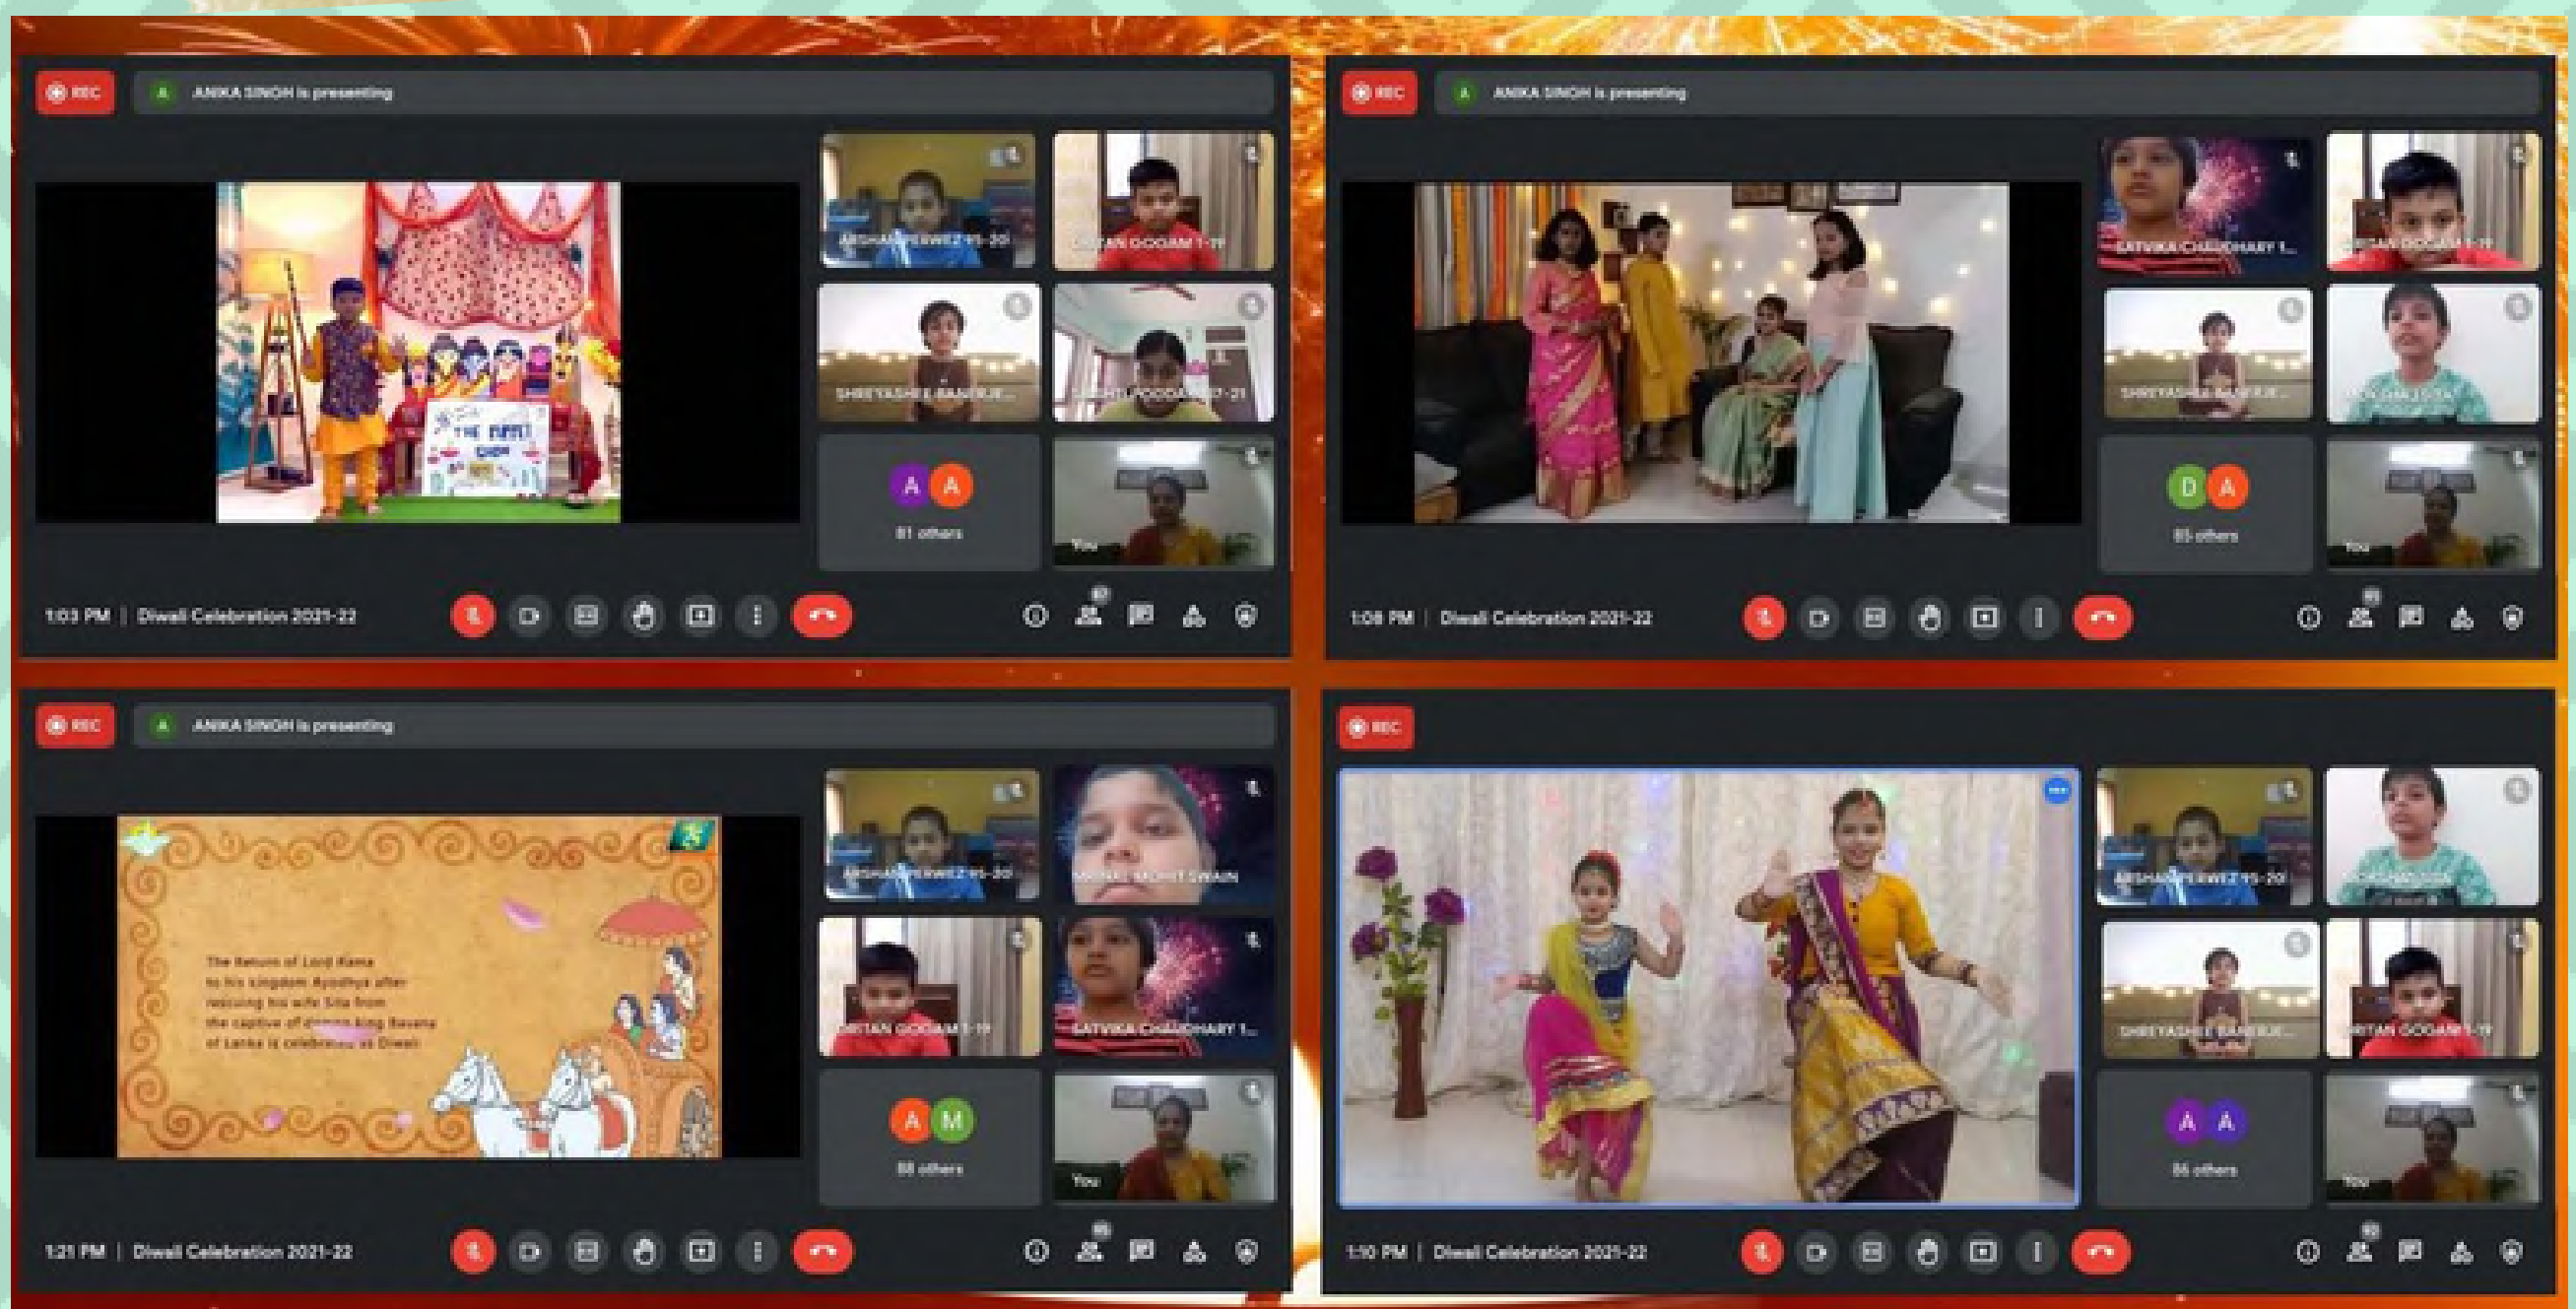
REC

A ANIKA SINGH is presenting

ARSHAN PERWEZ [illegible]

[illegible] GOGAM 1-19

SHREYASHEE BANERJE...

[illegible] GOGAM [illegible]

A A

81 others

You

THE PUPPET SHOW

1:03 PM | Diwali Celebration 2021-22

REC

A ANIKA SINGH is presenting

SATVIKA CHAUDHARY 1...

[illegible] GOGAM 1-19

SHREYASHEE BANERJE...

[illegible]

D A

85 others

You

1:08 PM | Diwali Celebration 2021-22

REC

A ANIKA SINGH is presenting

The Return of Lord Rama to his kingdom Ayodhya after rescuing his wife Sita from the captive of demon king Ravana of Lanka is celebrated as Diwali

ARSHAN PERWEZ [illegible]

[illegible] SWAIN

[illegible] GOGAM 1-19

SATVIKA CHAUDHARY 1...

A M

88 others

You

1:21 PM | Diwali Celebration 2021-22

REC

ARSHAN PERWEZ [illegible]

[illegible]

SHREYASHEE BANERJE...

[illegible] GOGAM 1-19

A A

86 others

You

1:10 PM | Diwali Celebration 2021-22